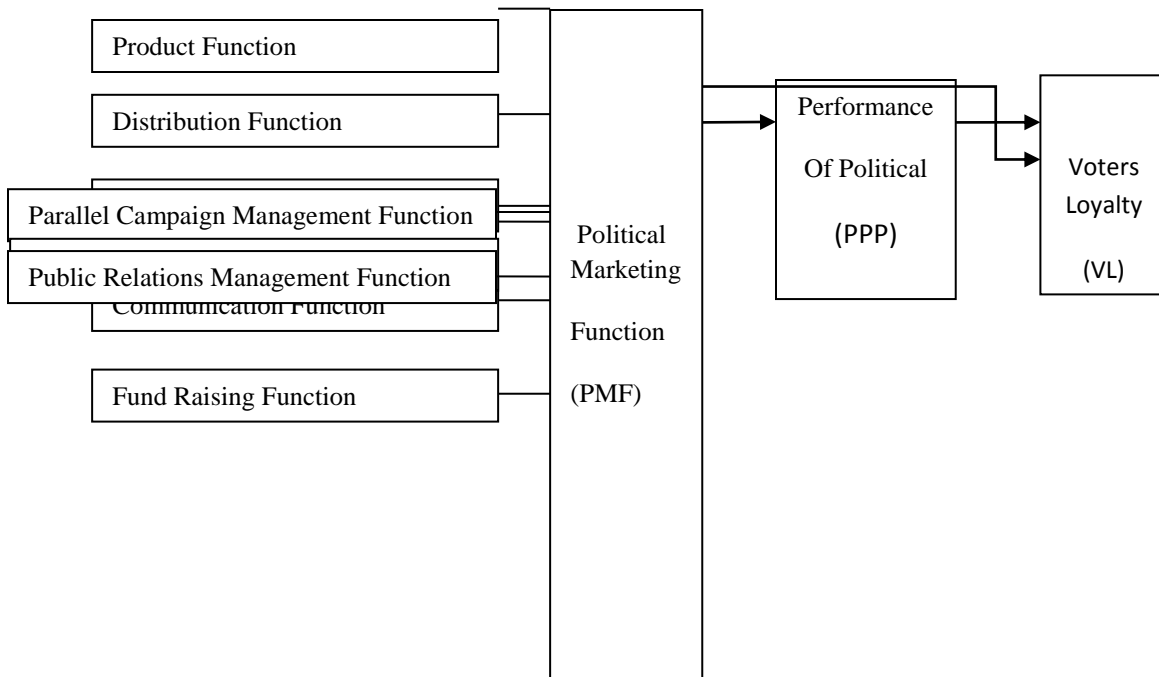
Product Function

Distribution Function

Parallel Campaign Management Function

Public Relations Management Function

Communication Function

Fund Raising Function

Political Marketing Function (PMF)

Performance Of Political (PPP)

Voters Loyalty (VL)